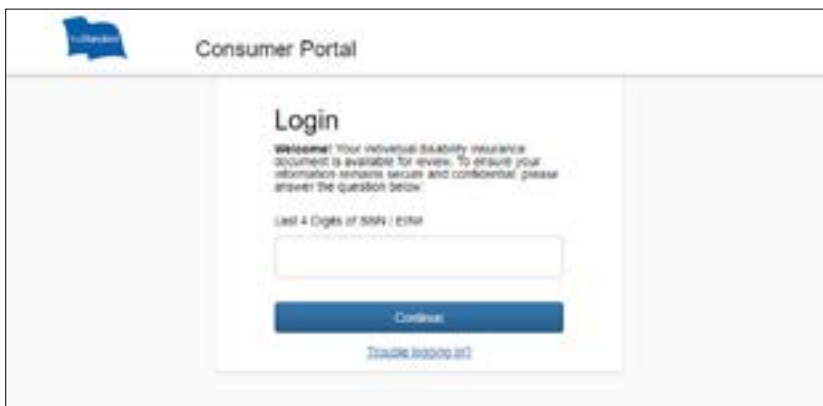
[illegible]

Consumer Portal

Login

Welcome! Your individual disability insurance document is available for review. To ensure your information remains secure and confidential, please answer the question below:

Last 4 Digits of SSN / EIN#

Continue

Trouble logging in?